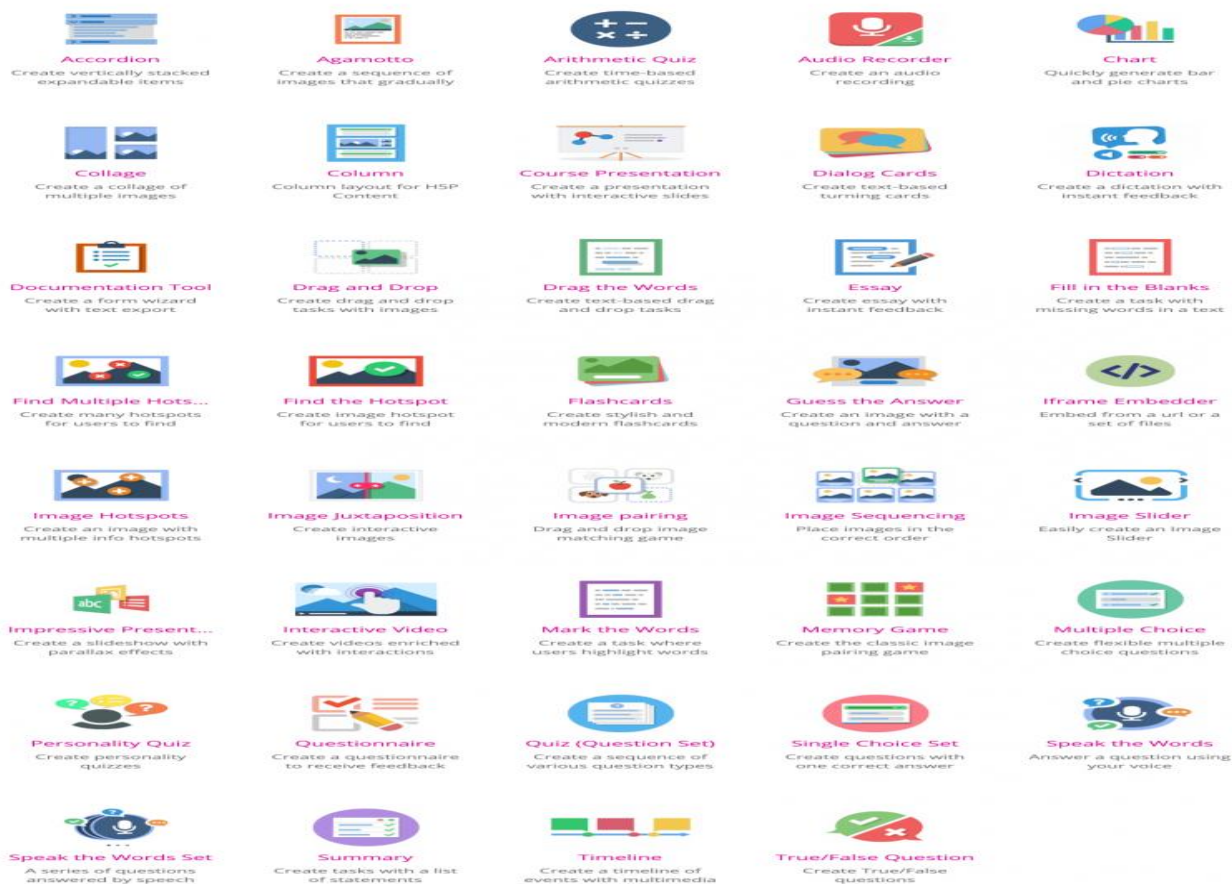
Accordion
Create vertically stacked expandable items

Agamotto
Create a sequence of images that gradually

Arithmetic Quiz
Create time-based arithmetic quizzes

Audio Recorder
Create an audio recording

Chart
Quickly generate bar and pie charts

Collage
Create a collage of multiple images

Column
Column layout for H5P Content

Course Presentation
Create a presentation with interactive slides

Dialog Cards
Create text-based turning cards

Dictation
Create a dictation with instant feedback

Documentation Tool
Create a form wizard with text export

Drag and Drop
Create drag and drop tasks with images

Drag the Words
Create text-based drag and drop tasks

Essay
Create essay with instant feedback

Fill in the Blanks
Create a task with missing words in a text

Find Multiple Hots...
Create many hotspots for users to find

Find the Hotspot
Create image hotspot for users to find

Flashcards
Create stylish and modern flashcards

Guess the Answer
Create an image with a question and answer

Iframe Embedder
Embed from a url or a set of files

Image Hotspots
Create an image with multiple info hotspots

Image Juxtaposition
Create interactive images

Image pairing
Drag and drop image matching game

Image Sequencing
Place images in the correct order

Image Slider
Easily create an Image Slider

abc
Impressive Present...
Create a slideshow with parallax effects

Interactive Video
Create videos enriched with interactions

Mark the Words
Create a task where users highlight words

Memory Game
Create the classic image pairing game

Multiple Choice
Create flexible multiple choice questions

Personality Quiz
Create personality quizzes

Questionnaire
Create a questionnaire to receive feedback

Quiz (Question Set)
Create a sequence of various question types

Single Choice Set
Create questions with one correct answer

Speak the Words
Answer a question using your voice

Speak the Words Set
A series of questions answered by speech

Summary
Create tasks with a list of statements

Timeline
Create a timeline of events with multimedia

True/False Question
Create True/False questions